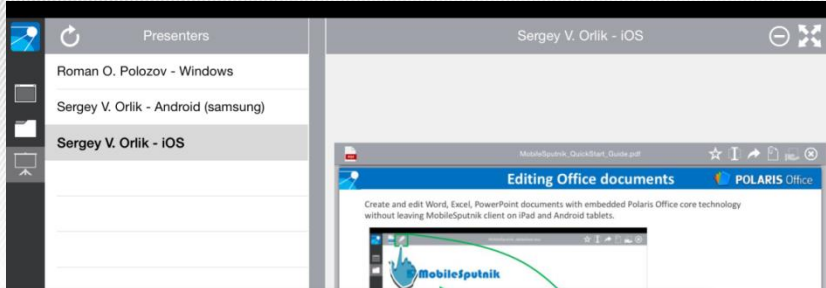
Presenters

Sergey V. Orlik - iOS

Roman O. Polozov - Windows

Sergey V. Orlik - Android (samsung)

Sergey V. Orlik - iOS

MobileSputnik_QuickStart_Guide.pdf

Editing Office documents

POLARIS Office

Create and edit Word, Excel, PowerPoint documents with embedded Polaris Office core technology without leaving MobileSputnik client on iPad and Android tablets.

MobileSputnik